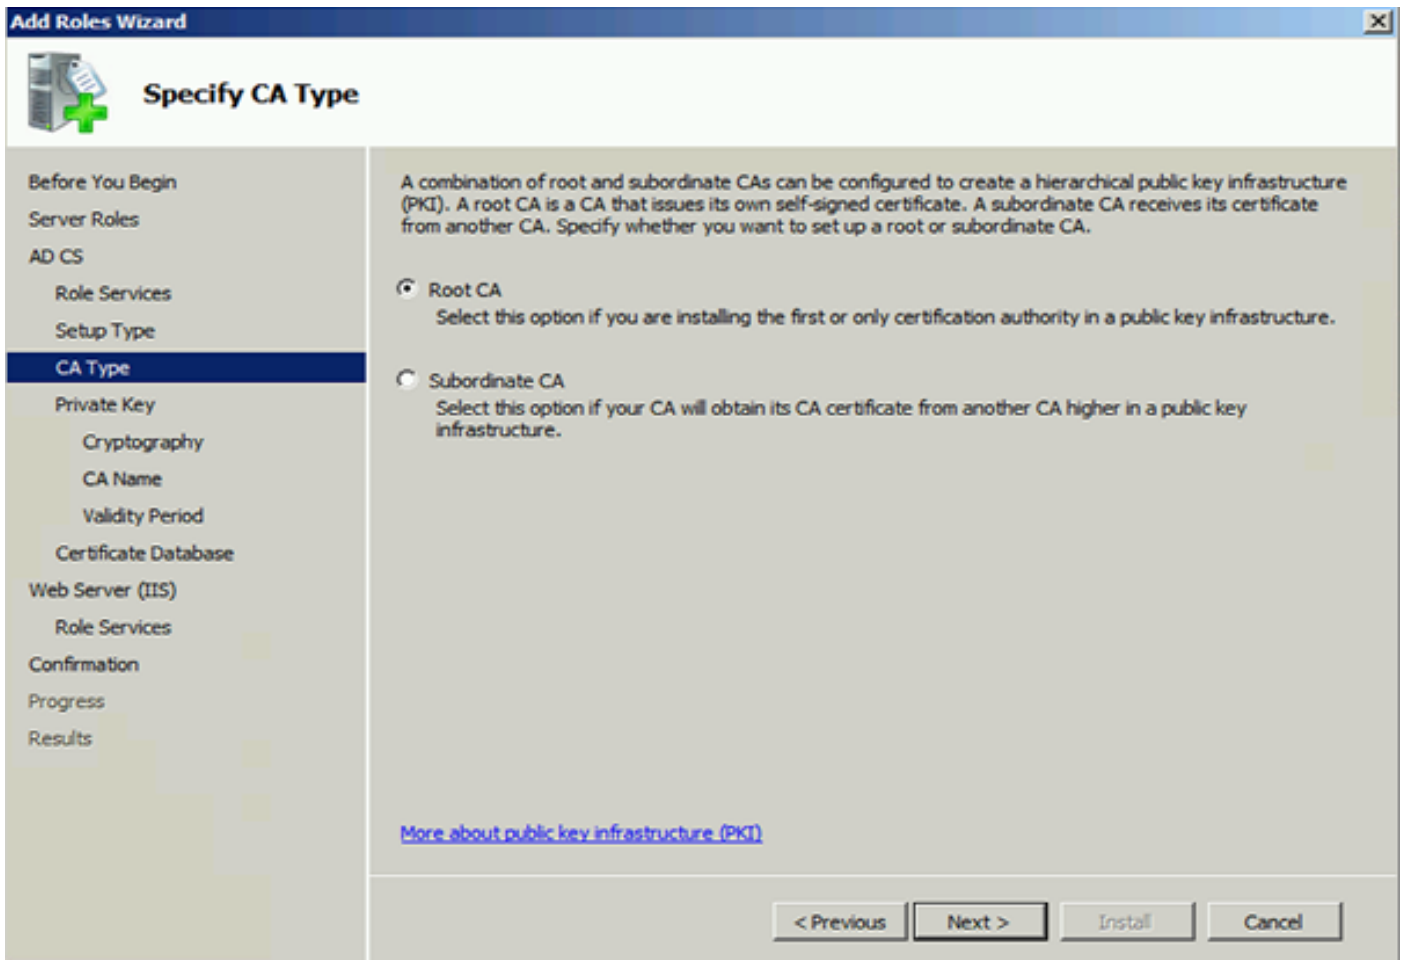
Add Roles Wizard

Specify CA Type

Before You Begin
Server Roles
AD CS
Role Services
Setup Type
CA Type
Private Key
Cryptography
CA Name
Validity Period
Certificate Database
Web Server (IIS)
Role Services
Confirmation
Progress
Results

A combination of root and subordinate CAs can be configured to create a hierarchical public key infrastructure (PKI). A root CA is a CA that issues its own self-signed certificate. A subordinate CA receives its certificate from another CA. Specify whether you want to set up a root or subordinate CA.

Root CA
Select this option if you are installing the first or only certification authority in a public key infrastructure.

Subordinate CA
Select this option if your CA will obtain its CA certificate from another CA higher in a public key infrastructure.

More about public key infrastructure (PKI)

< Previous | Next > | Install | Cancel